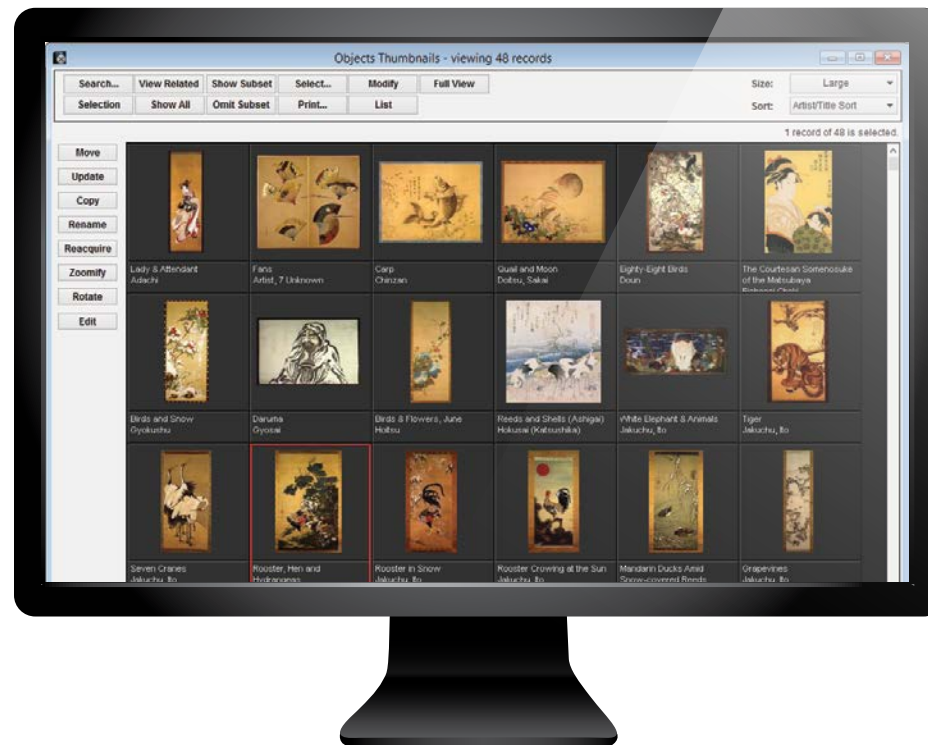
Objects Thumbnails - viewing 48 records

Search... View Related Show Subset Select... Modify Full View
Selection Show All Omit Subset Print... List

Size: Large
Sort: Artist/Title Sort

1 record of 48 is selected.

Move
Update
Copy
Rename
Reacquire
Zoomify
Rotate
Edit

Lady & Attendant
Adachi

Fans
Artist, 7 Unknown

Carp
Chinzan

Quail and Moon
Doitsu, Sakai

Eighty-Eight Birds
Doun

The Courtesan Somenosuke of the Matsubaya
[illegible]

Birds and Snow
Gyokushu

Daruma
Gyosai

Birds & Flowers, June
Hoitsu

Reeds and Shells (Ashigai)
Hokusai (Katsushika)

White Elephant & Animals
Jakuchu, Ito

Tiger
Jakuchu, Ito

Seven Cranes
Jakuchu, Ito

Rooster, Hen and Hydrangeas

Rooster in Snow
Jakuchu, Ito

Rooster Crowing at the Sun
Jakuchu, Ito

Mandarin Ducks Amid Snow-covered Reeds

Grapevines
Jakuchu, Ito